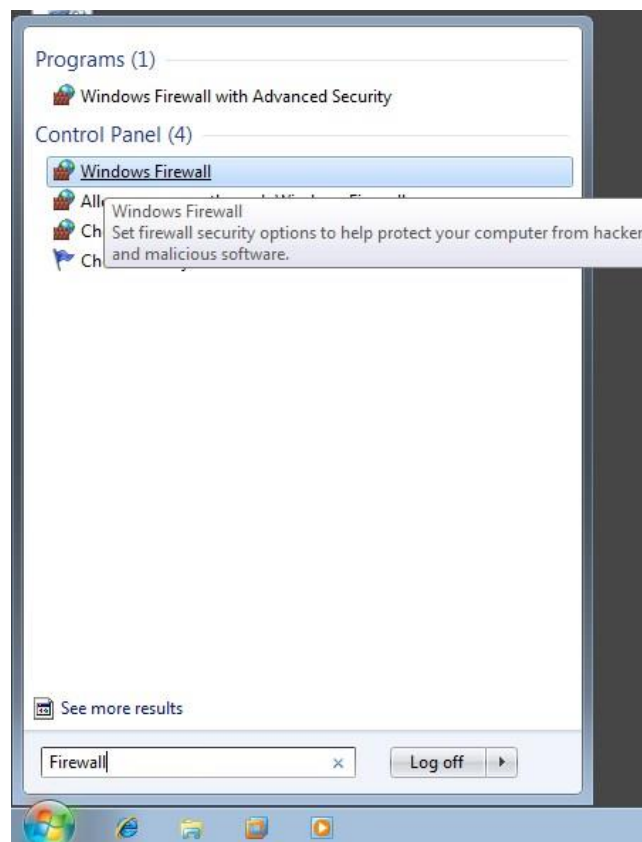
Programs (1)

Windows Firewall with Advanced Security

Control Panel (4)

Windows Firewall

All

Ch

Ch

Windows Firewall
Set firewall security options to help protect your computer from hacker and malicious software.

See more results

Firewall

×

Log off